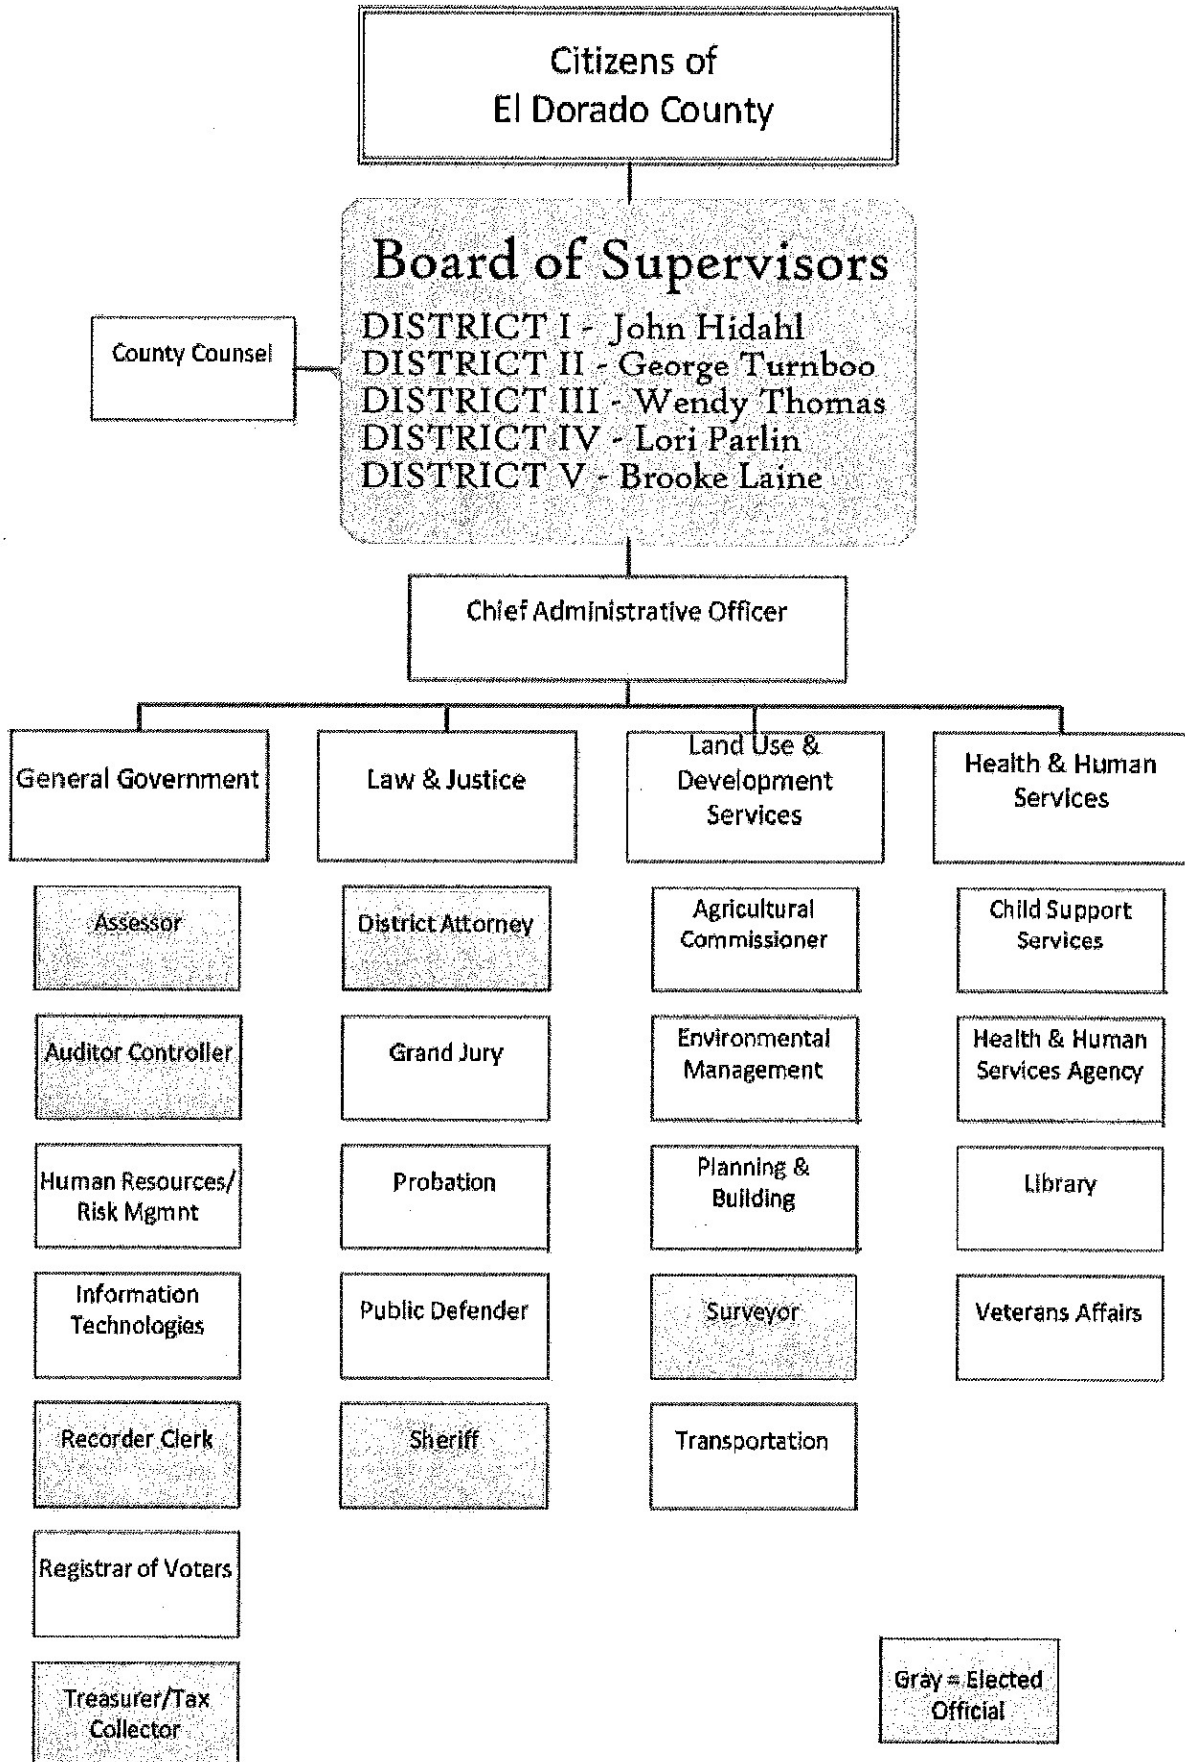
Citizens of
El Dorado County

Board of Supervisors
DISTRICT I - John Hidahl
DISTRICT II - George Turnboo
DISTRICT III - Wendy Thomas
DISTRICT IV - Lori Parlin
DISTRICT V - Brooke Laine

County Counsel

Chief Administrative Officer

General Government

Assessor

Auditor Controller

Human Resources/ Risk Mgmnt

Information Technologies

Recorder Clerk

Registrar of Voters

Treasurer/Tax Collector

Law & Justice

District Attorney

Grand Jury

Probation

Public Defender

Sheriff

Land Use & Development Services

Agricultural Commissioner

Environmental Management

Planning & Building

Surveyor

Transportation

Health & Human Services

Child Support Services

Health & Human Services Agency

Library

Veterans Affairs

Gray = Elected Official